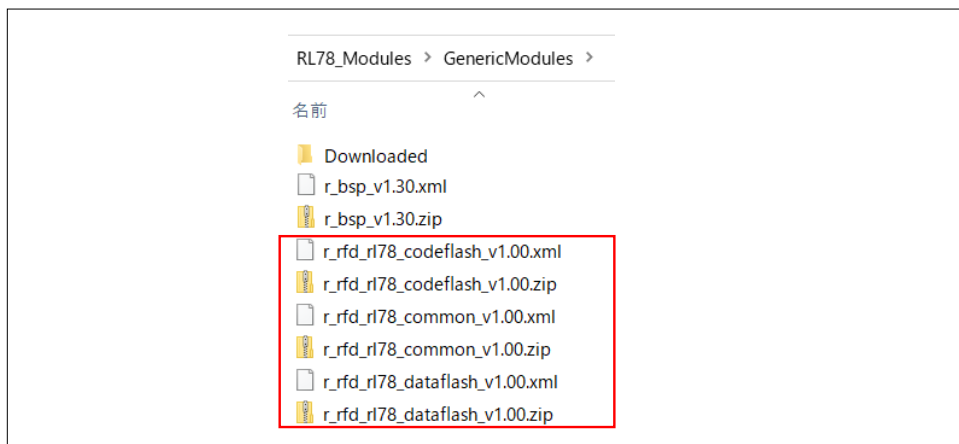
RL78_Modules > GenericModules >

名前

Downloaded
r_bsp_v1.30.xml
r_bsp_v1.30.zip
r_rfd_rl78_codeflash_v1.00.xml
r_rfd_rl78_codeflash_v1.00.zip
r_rfd_rl78_common_v1.00.xml
r_rfd_rl78_common_v1.00.zip
r_rfd_rl78_dataflash_v1.00.xml
r_rfd_rl78_dataflash_v1.00.zip